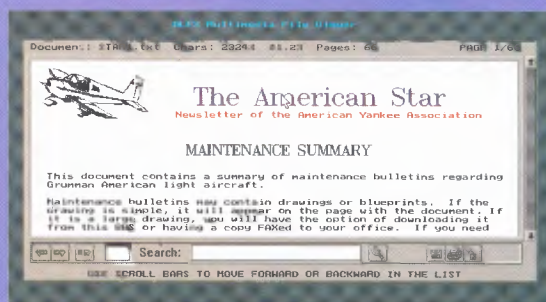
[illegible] Multimedia File Viewer

Document: STAR1.txt Chars: 23344 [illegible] Pages: 6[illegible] PAGE 1/6

The American Star
Newsletter of the American Yankee Association

MAINTENANCE SUMMARY

This document contains a summary of maintenance bulletins regarding Grumman American light aircraft.

Maintenance bulletins may contain drawings or blueprints. If the drawing is simple, it will appear on the page with the document. If it is a large drawing, you will have the option of downloading it from this BBS or having a copy FAXed to your office. If you need

Search:

USE SCROLL BARS TO MOVE FORWARD OR BACKWARD IN THE LIST